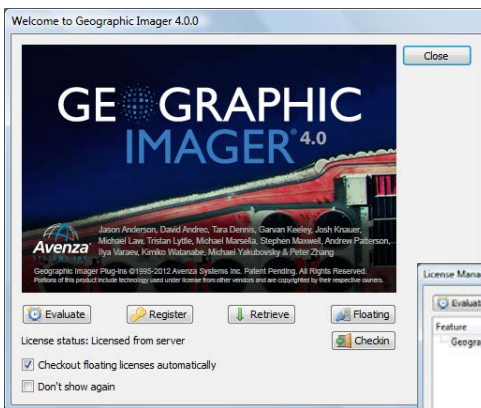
Welcome to Geographic Imager 4.0.0

Close

GEOGRAPHIC IMAGER® 4.0

Jason Anderson, David Andrec, Tara Dennis, Garvan Keeley, Josh Knauer, Michael Law, Tristan Lytle, Michael Marsella, Stephen Maxwell, Andrew Patterson, Ilya Varaev, Kimiko Watanabe, Michael Yakubovsky & Peter Zhang

Avenza

Geographic Imager Plug-ins ©1995-2012 Avenza Systems Inc. Patent Pending. All Rights Reserved.
Portions of this product include technology used under license from other vendors and are copyright by their respective owners.

Evaluate
Register
Retrieve
Floating

License status: Licensed from server

Checkin

Checkout floating licenses automatically

Don't show again

License Mana

Evaluat

Feature

Geogra